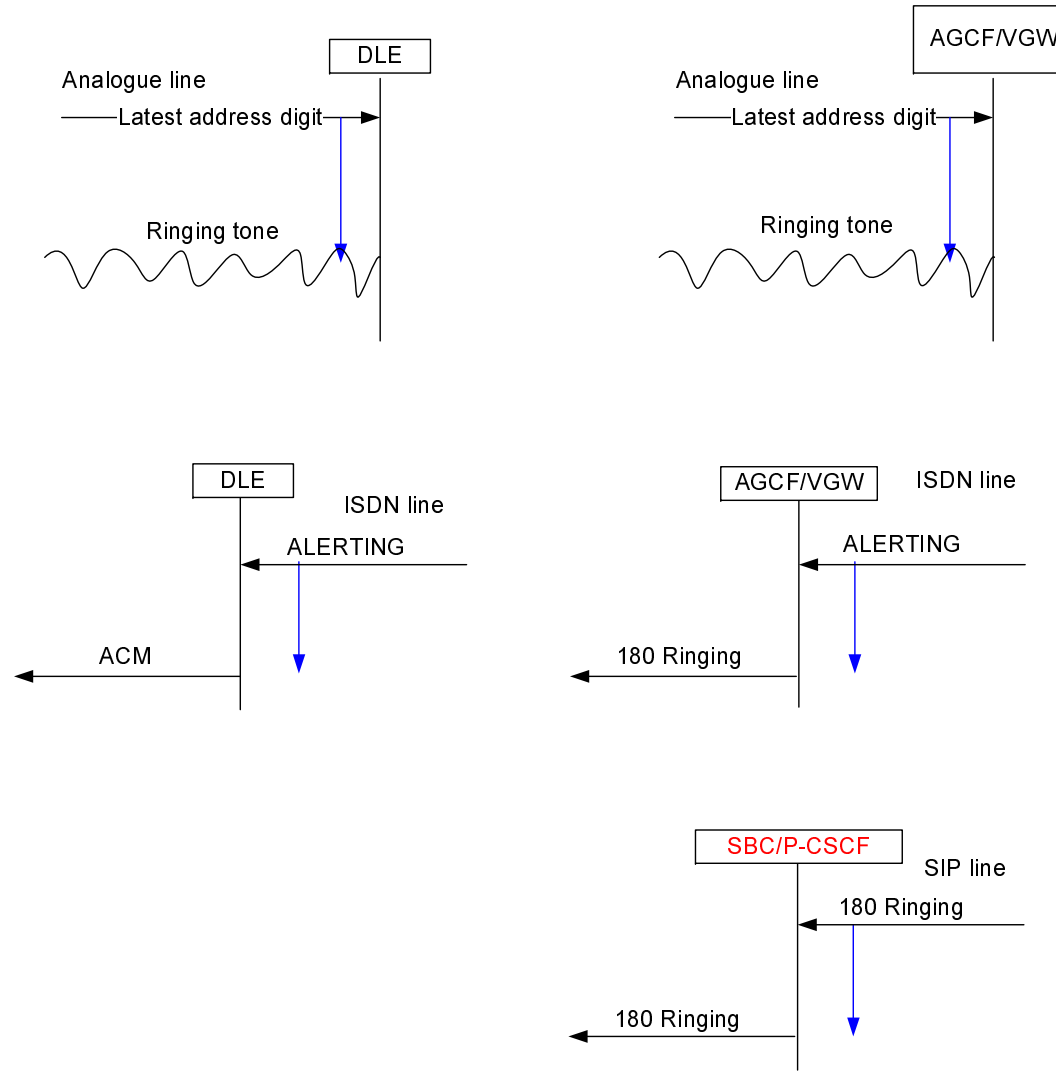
DLE

Analogue line

Latest address digit

Ringing tone

AGCF/VGW

Analogue line

Latest address digit

Ringing tone

DLE

ISDN line

ALERTING

ACM

AGCF/VGW

ISDN line

ALERTING

180 Ringing

SBC/P-CSCF

SIP line

180 Ringing

180 Ringing